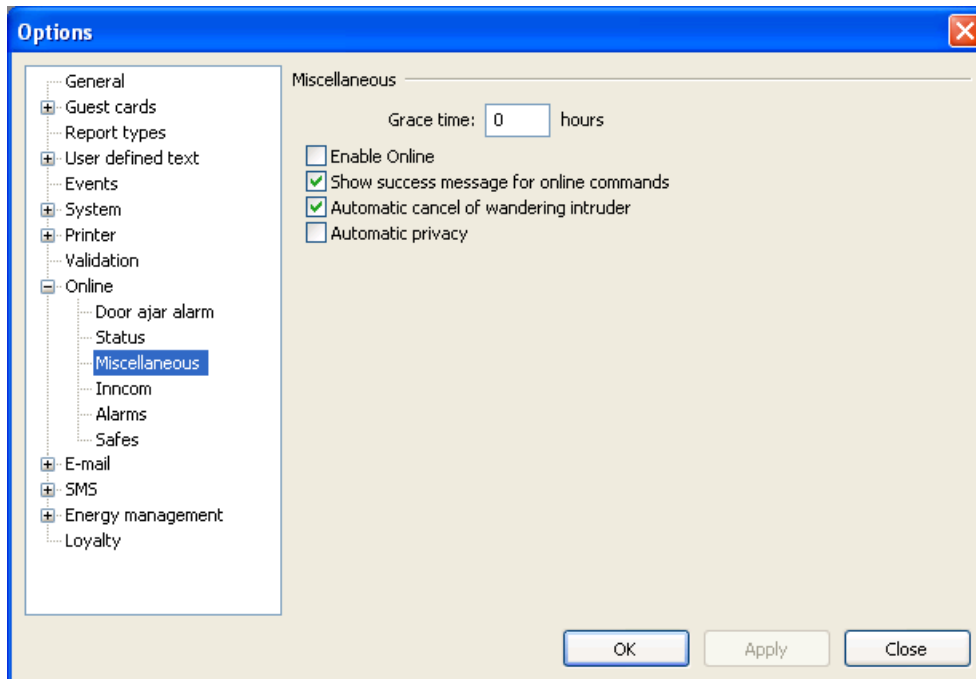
Options

General
Guest cards
Report types
User defined text
Events
System
Printer
Validation
Online
Door ajar alarm
Status
Miscellaneous
Inncom
Alarms
Safes
E-mail
SMS
Energy management
Loyalty

Miscellaneous

Grace time: 0 hours

Enable Online
Show success message for online commands
Automatic cancel of wandering intruder
Automatic privacy

OK
Apply
Close